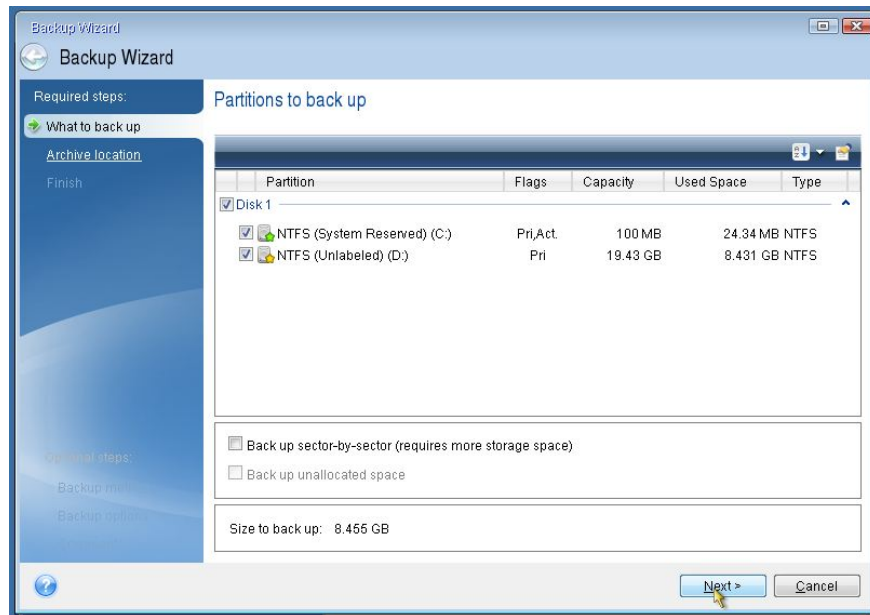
Backup Wizard

Backup Wizard

Required steps:

What to back up

Archive location

Finish

Optional steps:

Backup m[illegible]

Backup optio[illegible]

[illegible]

Partitions to back up

| Partition | Flags | Capacity | Used Space | Type |
|---|---|---|---|---|
| Disk 1 | | | | |
| NTFS (System Reserved) (C:) | Pri,Act. | 100 MB | 24.34 MB | NTFS |
| NTFS (Unlabeled) (D:) | Pri | 19.43 GB | 8.431 GB | NTFS |

Back up sector-by-sector (requires more storage space)

Back up unallocated space

Size to back up: 8.455 GB

Next >

Cancel